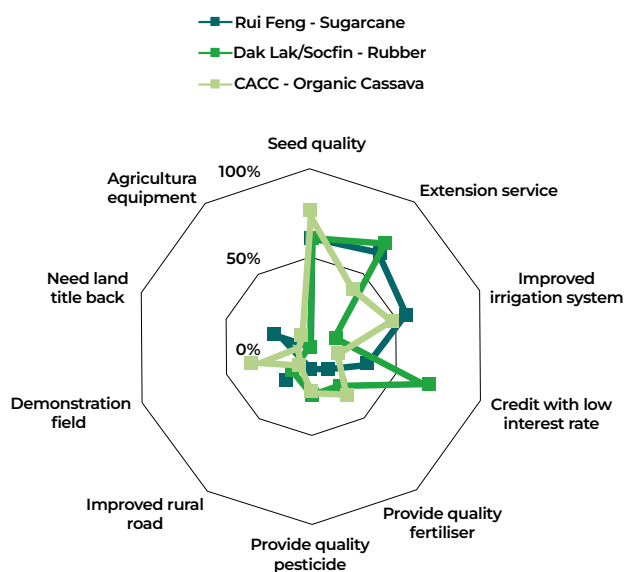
Rui Feng - Sugarcane
Dak Lak/Socfin - Rubber
CACC - Organic Cassava

Seed quality
Extension service
Improved irrigation system
Credit with low interest rate
Provide quality fertiliser
Provide quality pesticide
Improved rural road
Demonstration field
Need land title back
Agricultura equipment

100%
50%
0%